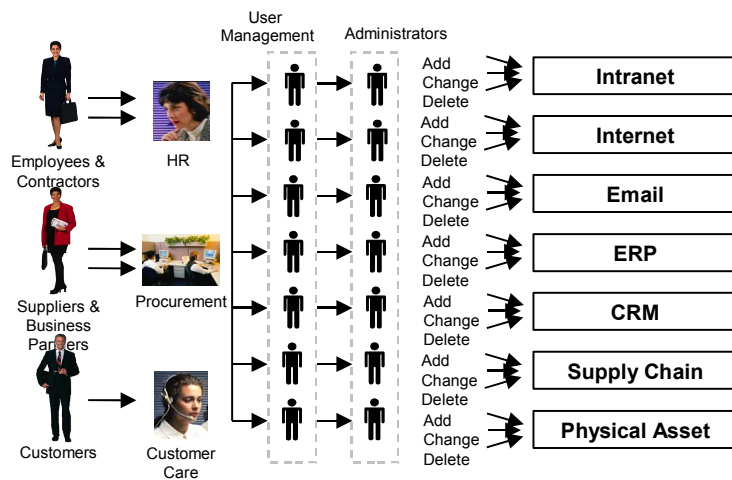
User Management

Administrators

Employees & Contractors

HR

Suppliers & Business Partners

Procurement

Customers

Customer Care

Add
Change
Delete

Intranet

Add
Change
Delete

Internet

Add
Change
Delete

Email

Add
Change
Delete

ERP

Add
Change
Delete

CRM

Add
Change
Delete

Supply Chain

Add
Change
Delete

Physical Asset